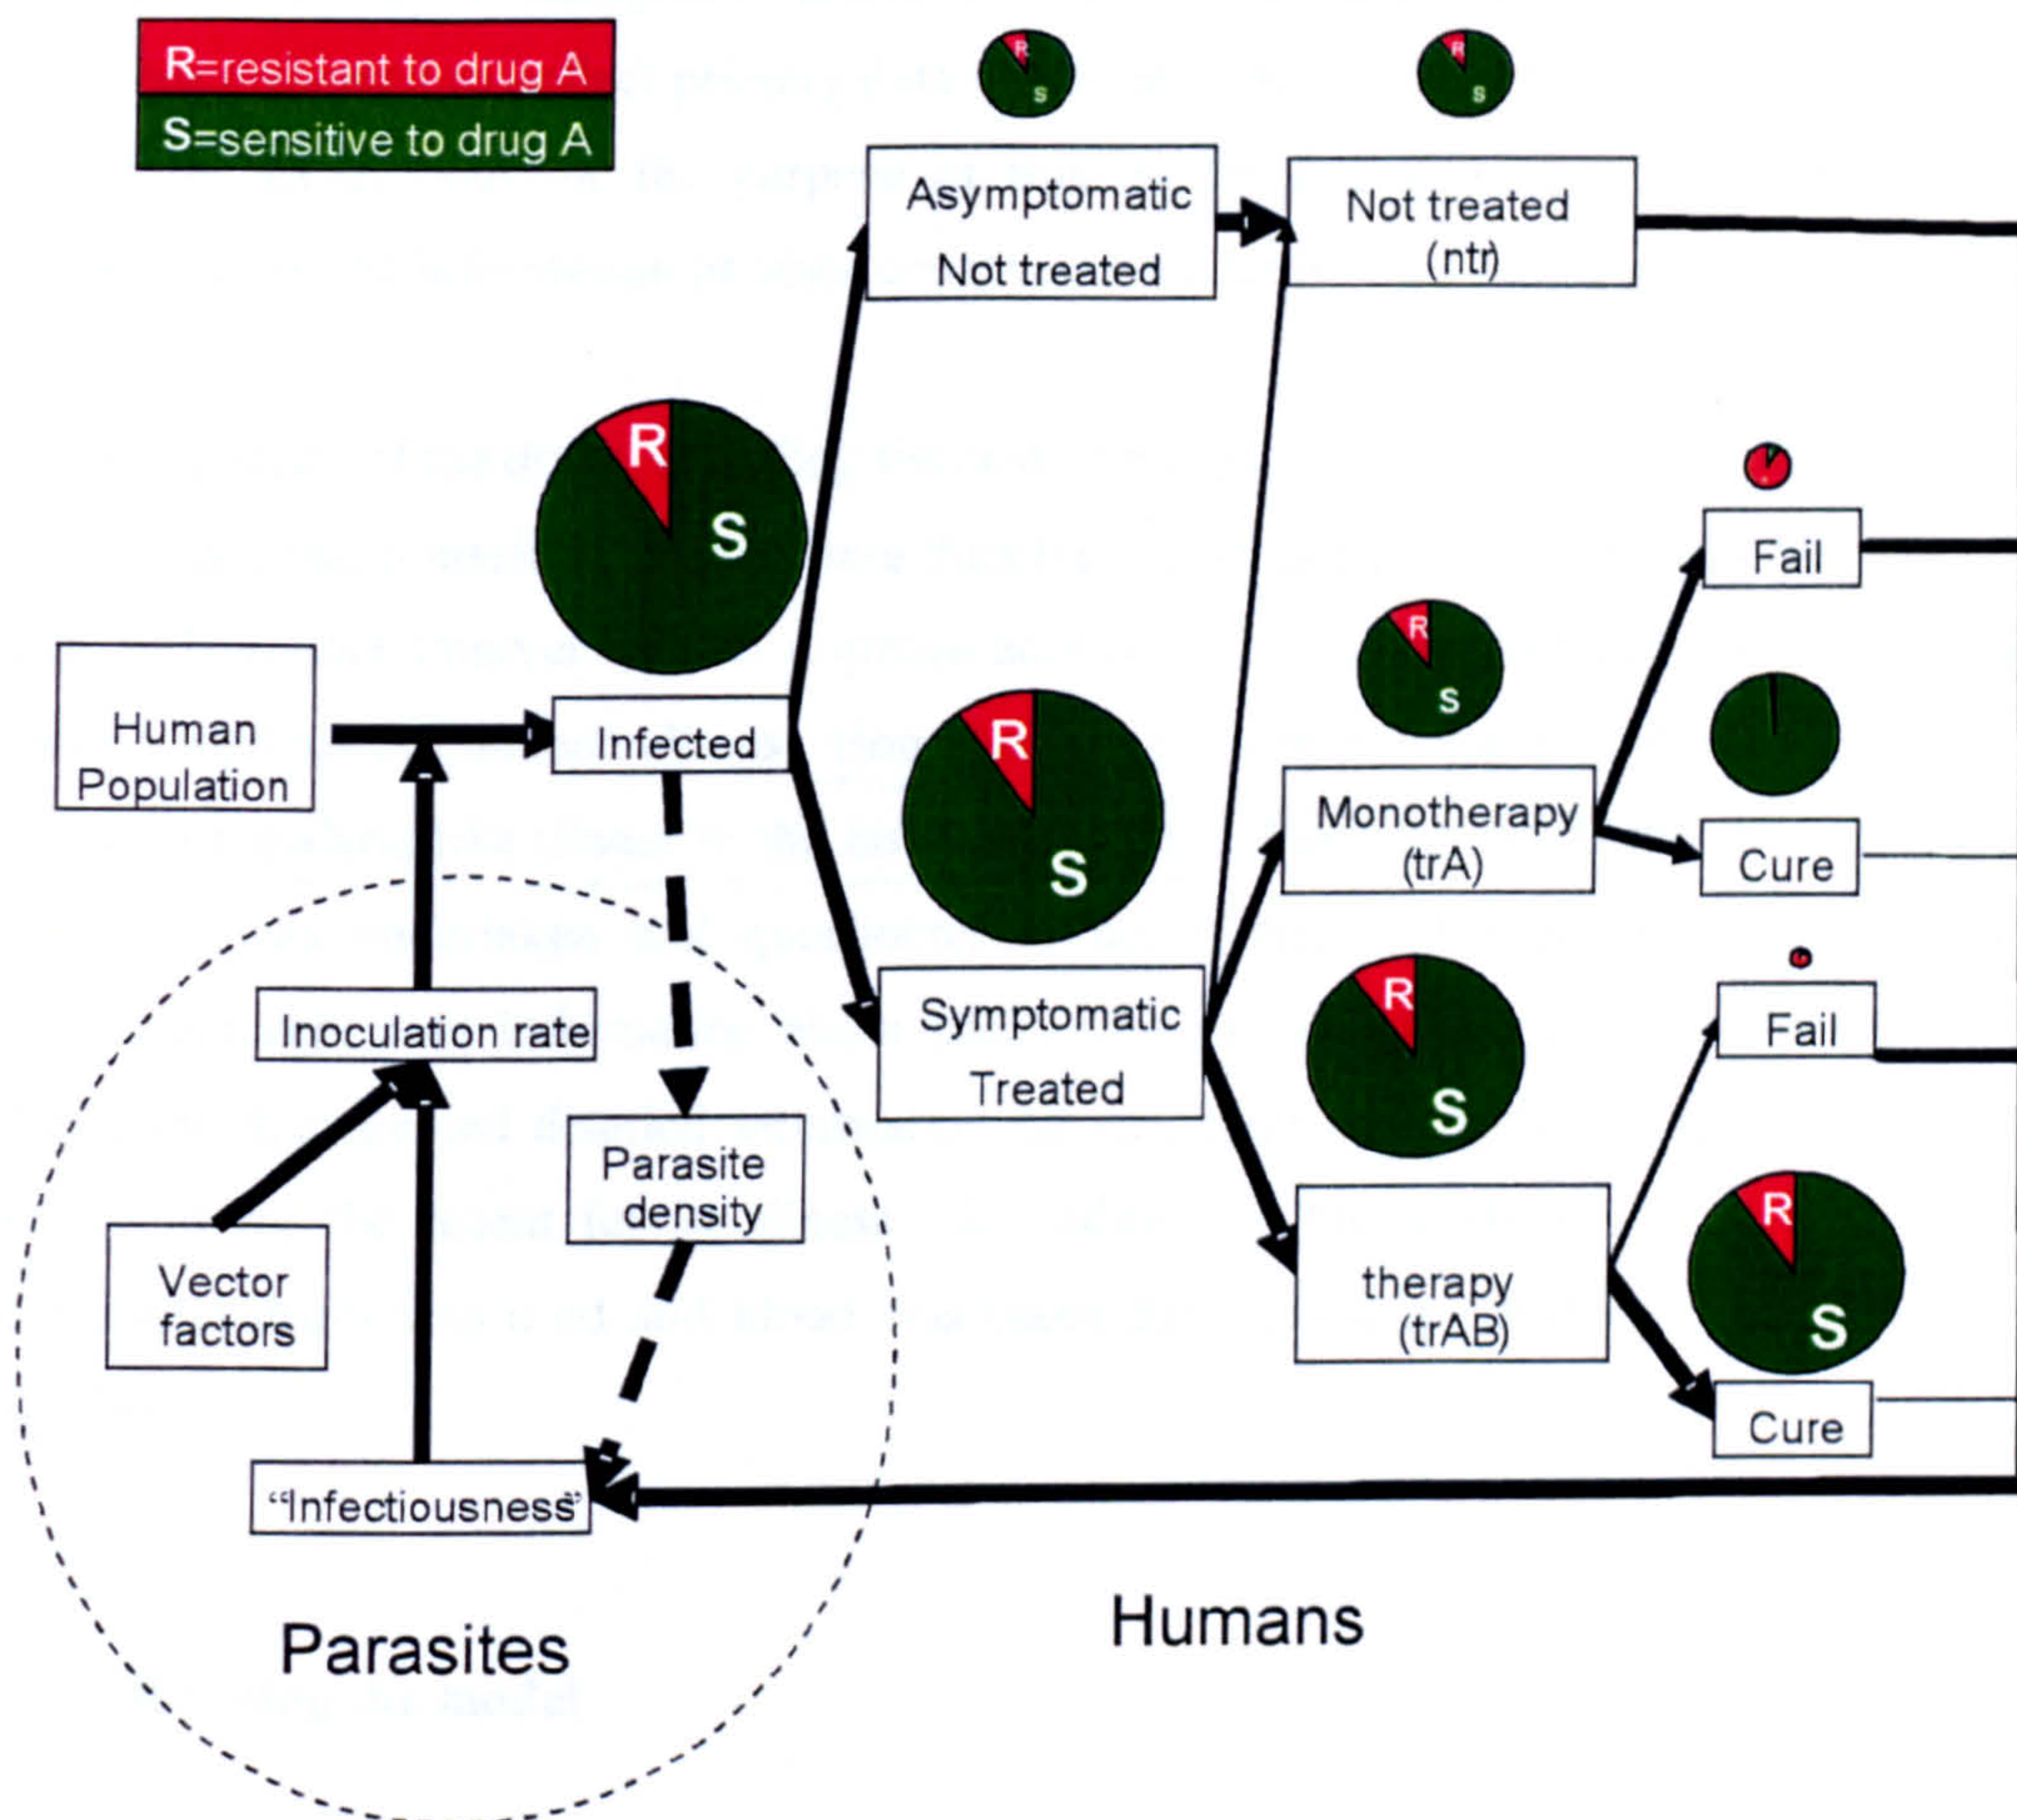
R=resistant to drug A
S=sensitive to drug A

R
S

R
S

Asymptomatic
Not treated

Not treated
(ntr)

R
S

Fail

R
S

Human Population

Infected

R
S

Monotherapy
(trA)

Cure

R
S

Symptomatic
Treated

Fail

Inoculation rate

Parasite density

Vector factors

therapy
(trAB)

R
S

Cure

"Infectiousness"

Parasites

Humans